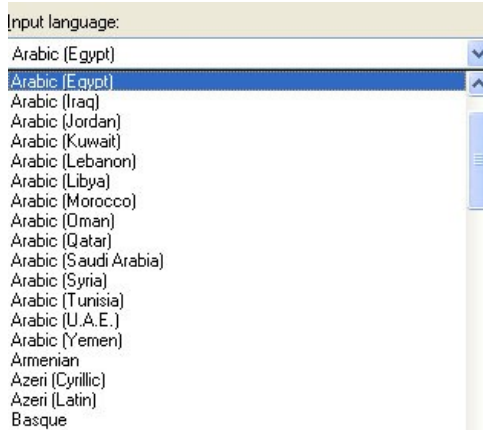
Input language:

Arabic (Egypt)

Arabic (Egypt)
Arabic (Iraq)
Arabic (Jordan)
Arabic (Kuwait)
Arabic (Lebanon)
Arabic (Libya)
Arabic (Morocco)
Arabic (Oman)
Arabic (Qatar)
Arabic (Saudi Arabia)
Arabic (Syria)
Arabic (Tunisia)
Arabic (U.A.E.)
Arabic (Yemen)
Armenian
Azeri (Cyrillic)
Azeri (Latin)
Basque